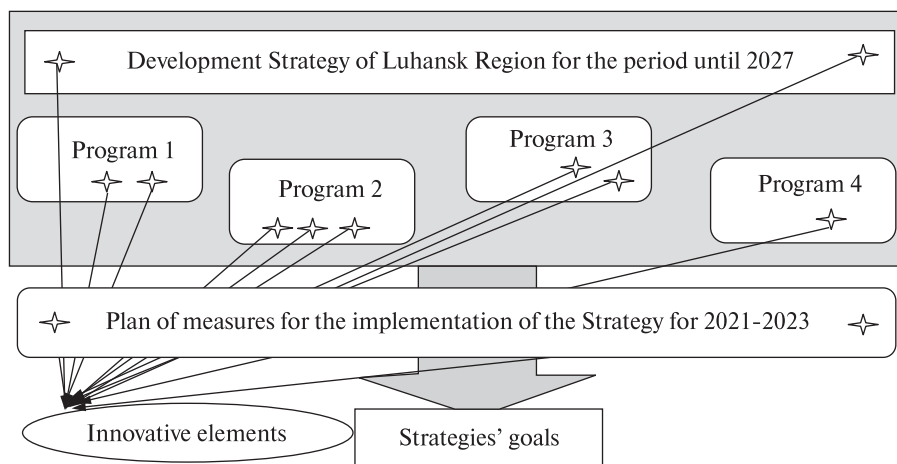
Development Strategy of Luhansk Region for the period until 2027

Program 1

Program 2

Program 3

Program 4

Plan of measures for the implementation of the Strategy for 2021-2023

Innovative elements

Strategies' goals